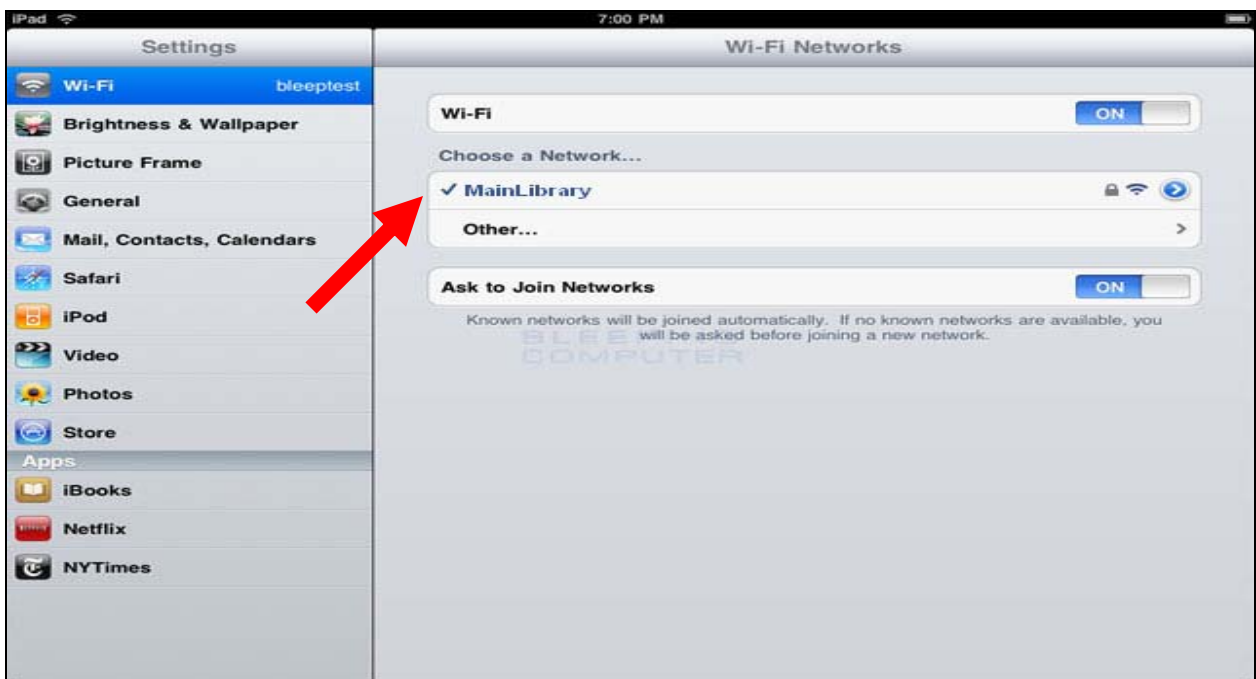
iPad
7:00 PM

Settings

Wi-Fi bleeptest
Brightness & Wallpaper
Picture Frame
General
Mail, Contacts, Calendars
Safari
iPod
Video
Photos
Store
Apps
iBooks
Netflix
NYTimes

Wi-Fi Networks

Wi-Fi ON

Choose a Network...
✓ MainLibrary
Other...

Ask to Join Networks ON

Known networks will be joined automatically. If no known networks are available, you will be asked before joining a new network.

BLEEPING COMPUTER